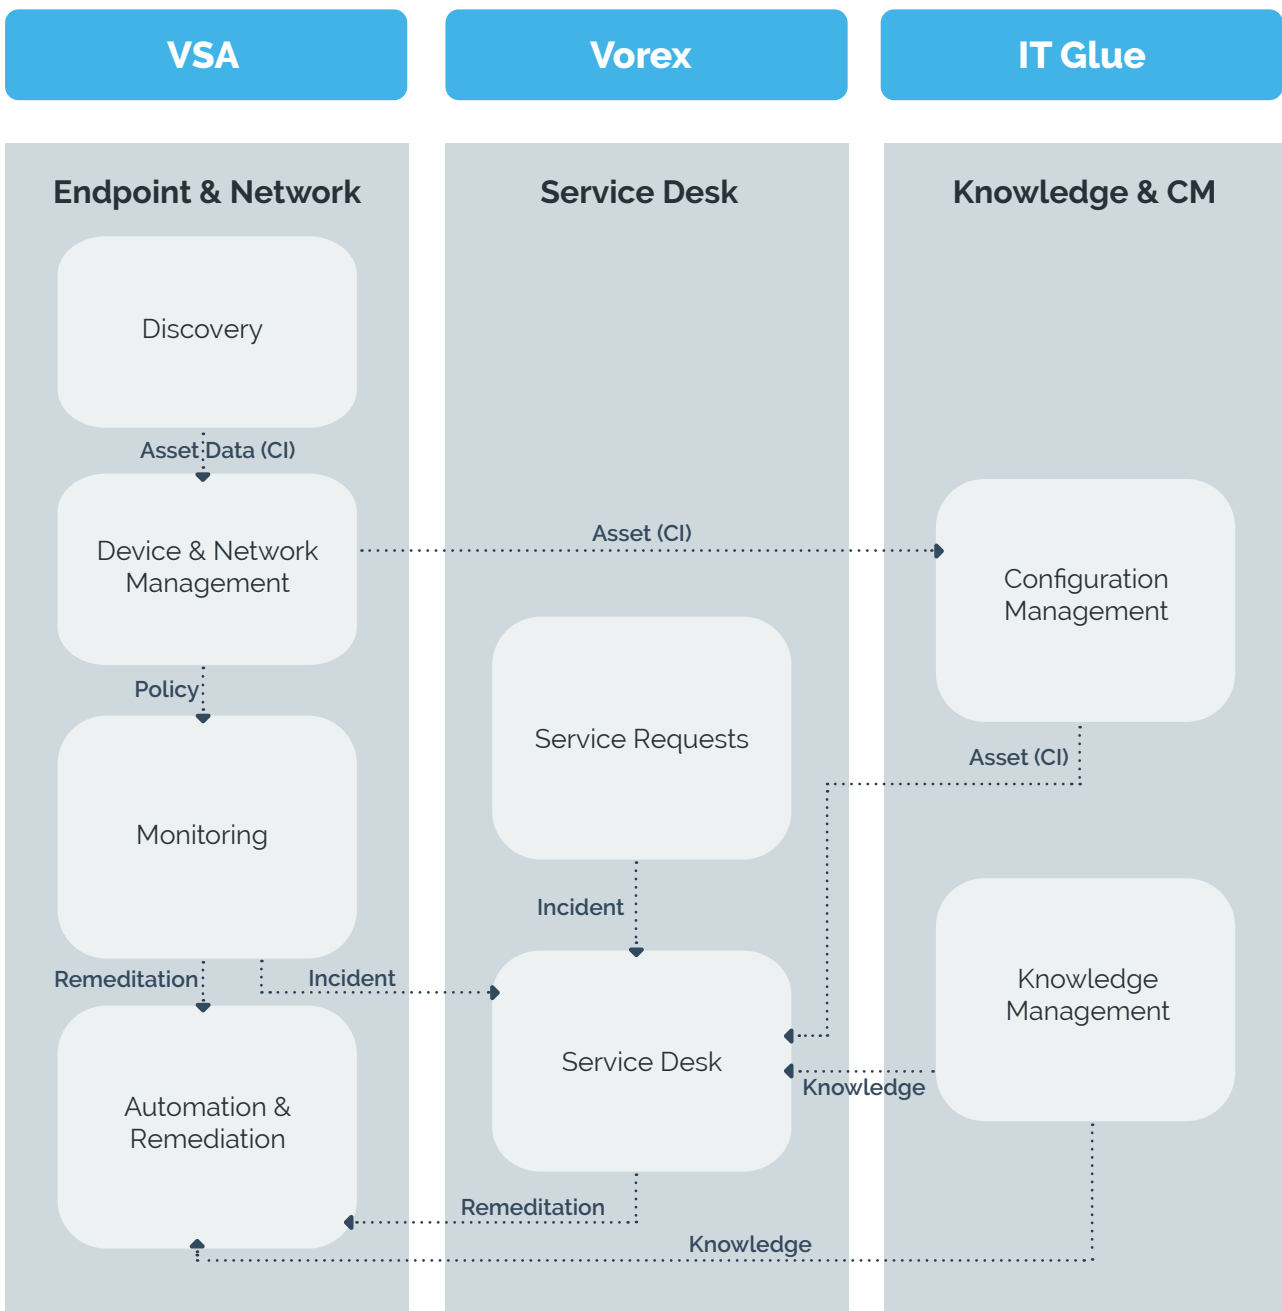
VSA

Vorex

IT Glue

Endpoint & Network

Discovery

Asset Data (CI)

Device & Network Management

Policy

Monitoring

Remeditation

Incident

Automation & Remediation

Service Desk

Service Requests

Incident

Service Desk

Remeditation

Knowledge & CM

Asset (CI)

Configuration Management

Asset (CI)

Knowledge Management

Knowledge

Knowledge